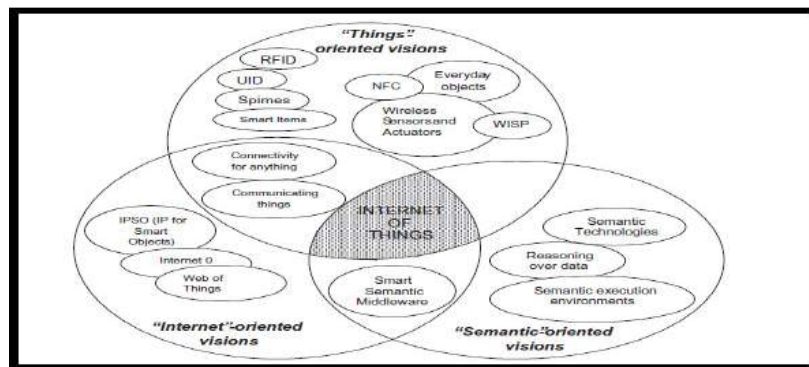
"Things" oriented visions

RFID

UID

Spimes

Smart Items

NFC

Everyday objects

Wireless Sensorsand Actuators

WISP

Connectivity for anything

Communicating things

INTERNET OF THINGS

IPSO (IP for Smart Objects)

Internet 0

Web of Things

Smart Semantic Middleware

Semantic Technologies

Reasoning over data

Semantic execution environments

"Internet"-oriented visions

"Semantic"-oriented visions